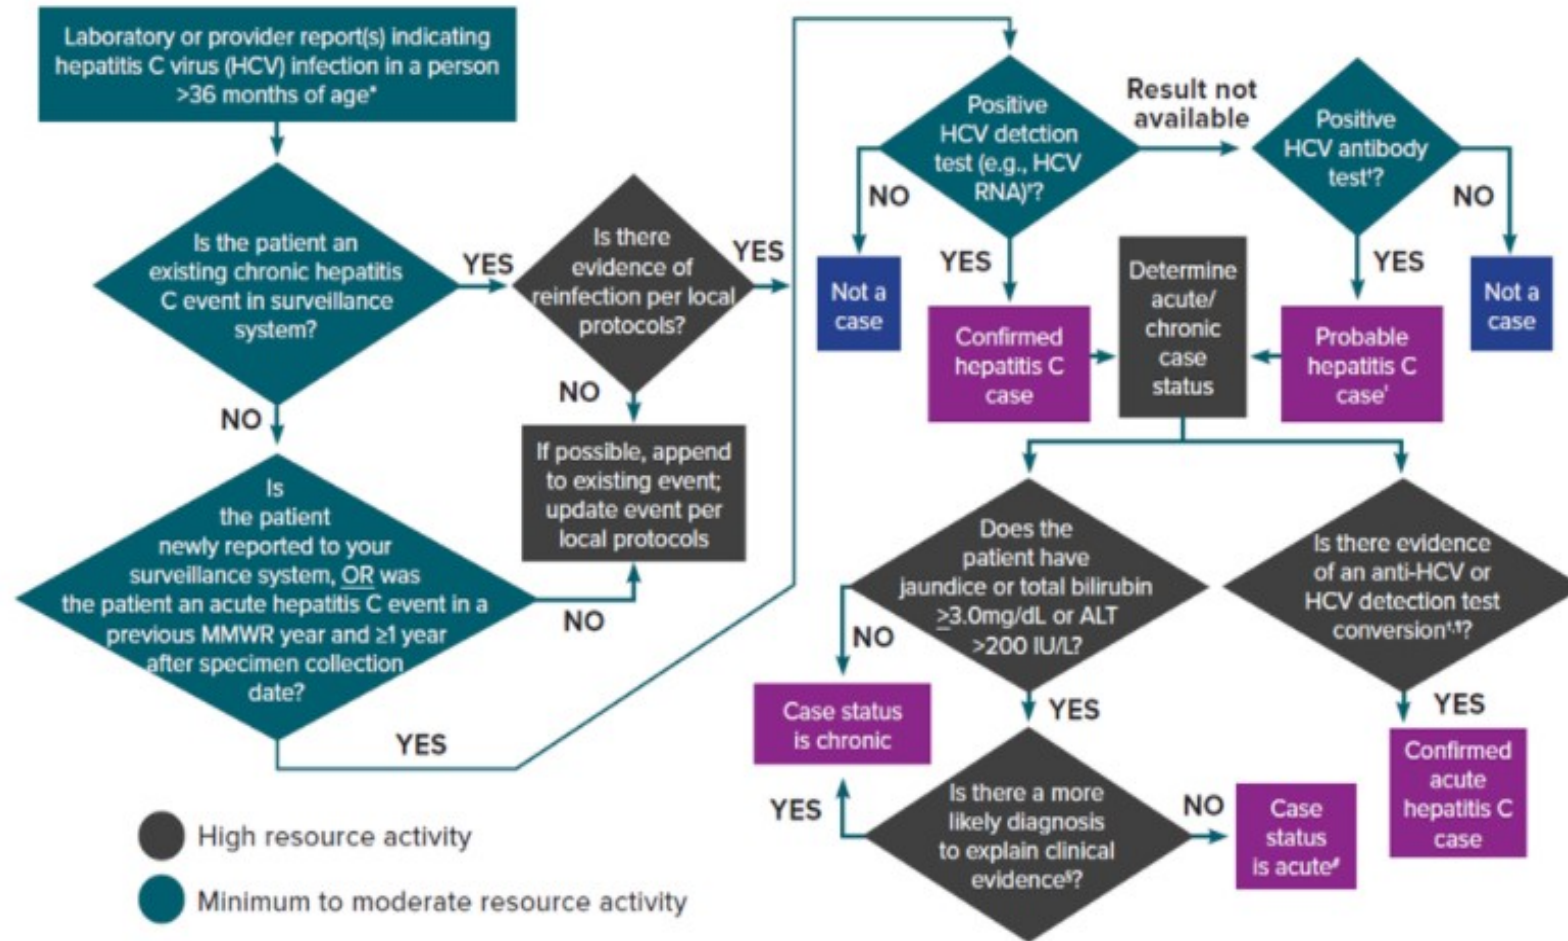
Laboratory or provider report(s) indicating hepatitis C virus (HCV) infection in a person >36 months of age*

Is the patient an existing chronic hepatitis C event in surveillance system?

YES

Is there evidence of reinfection per local protocols?

YES

NO

If possible, append to existing event; update event per local protocols

NO

Is the patient newly reported to your surveillance system, OR was the patient an acute hepatitis C event in a previous MMWR year and ≥1 year after specimen collection date?

NO

YES

Positive HCV detction test (e.g., HCV RNA)†?

Result not available

Positive HCV antibody test†?

NO

Not a case

YES

Confirmed hepatitis C case

Determine acute/ chronic case status

YES

Probable hepatitis C case†

NO

Not a case

Does the patient have jaundice or total bilirubin $\geq$3.0mg/dL or ALT >200 IU/L?

NO

Case status is chronic

YES

Is there a more likely diagnosis to explain clinical evidence§?

YES

NO

Case status is acute#

Is there evidence of an anti-HCV or HCV detection test conversion†,¶?

YES

Confirmed acute hepatitis C case

High resource activity

Minimum to moderate resource activity